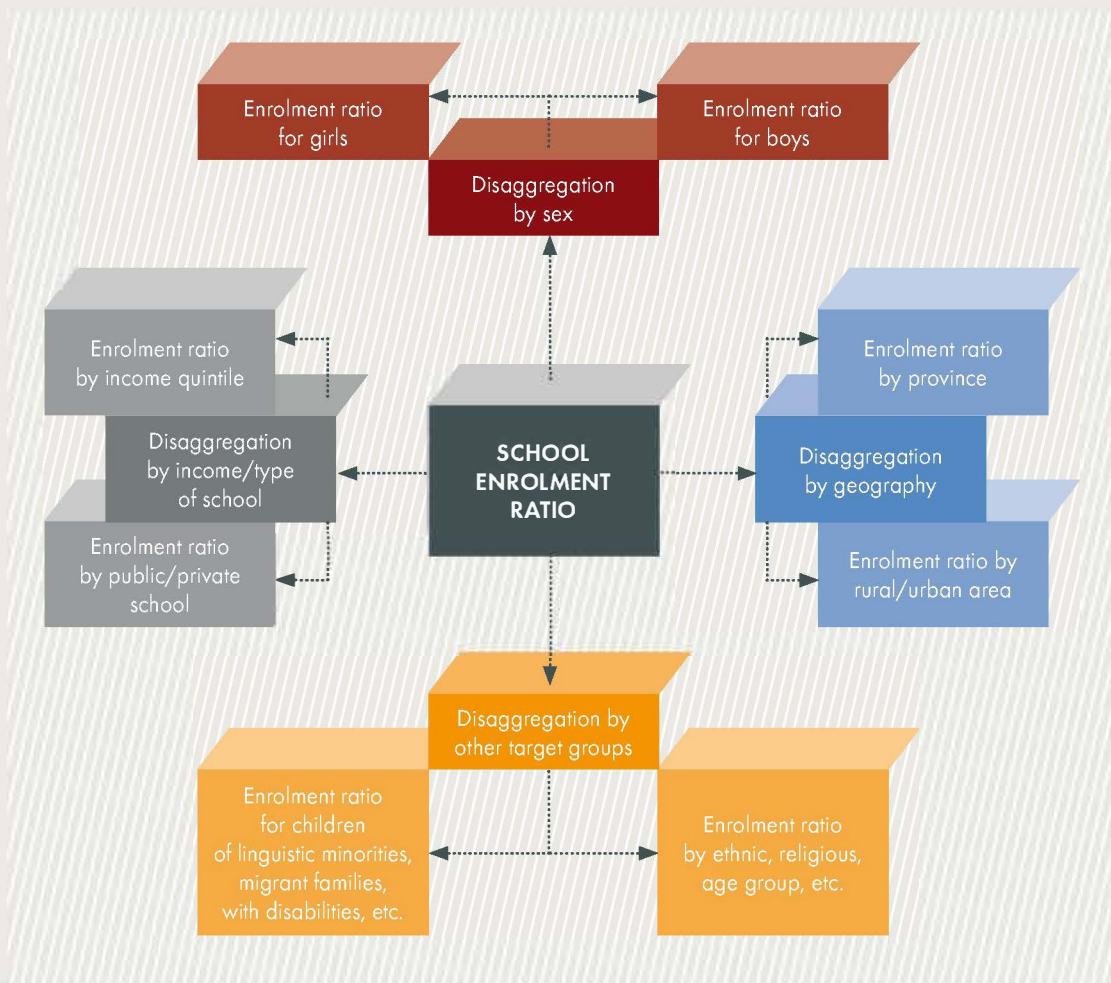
Enrolment ratio for girls

Enrolment ratio for boys

Disaggregation by sex

Enrolment ratio by income quintile

Disaggregation by income/type of school

Enrolment ratio by public/private school

SCHOOL ENROLMENT RATIO

Enrolment ratio by province

Disaggregation by geography

Enrolment ratio by rural/urban area

Disaggregation by other target groups

Enrolment ratio for children of linguistic minorities, migrant families, with disabilities, etc.

Enrolment ratio by ethnic, religious, age group, etc.